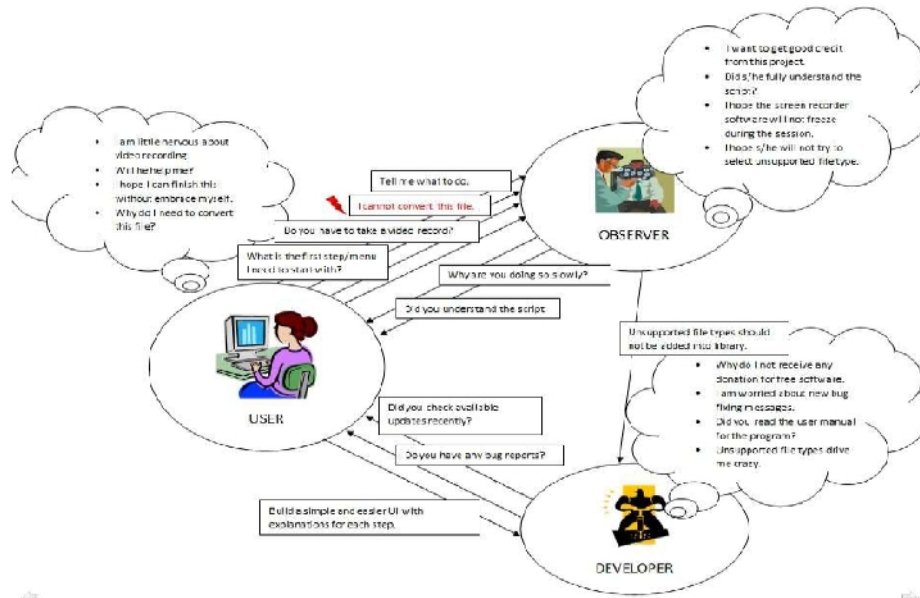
I want to get good credit from this project.
Did s/he fully understand the script?
I hope the screen recorder software will not freeze during the session.
I hope s/he will not try to select unsupported file type.

I am little nervous about video recording
Will he help me?
I hope I can finish this without embrace myself.
Why do I need to convert this file?

Tell me what to do.

I cannot convert this file.

Do you have to take a video record?

What is the first step/menu I need to start with?

Why are you doing so slowly?

Did you understand the script

OBSERVER

Unsupported file types should not be added into library.

Why do I not receive any donation for free software.
I am worried about new bug fixing messages.
Did you read the user manual for the program?
Unsupported file types drive me crazy.

USER

Did you check available updates recently?

Do you have any bug reports?

Build simple and easier UI with explanations for each step.

DEVELOPER